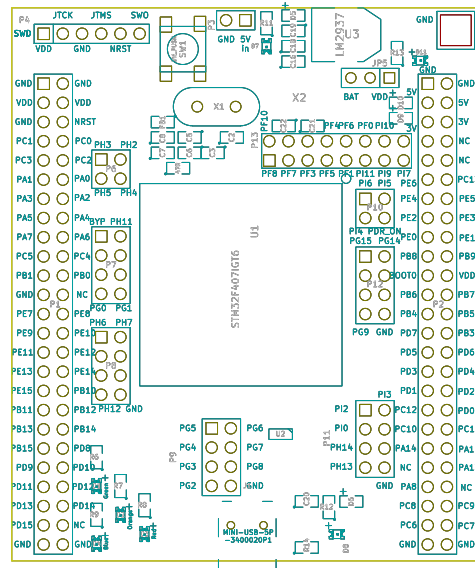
P4 JTCK JTMS SWO
SWD
VDD GND NRST
GND 5V
in
LM2937
U3
GND
BAT VDD
JP5
X1
X2
GND
VDD
GND
PC1
PC3
PA1
PA3
PA5
PA7
PC5
PB1
GND
PE7
PE9
PE11
PE13
PE15
PB11
PB13
PB15
PD9
PD11
PD13
PD15
GND
GND
VDD
NRST
PC0
PC2
PA0
PA2
PA4
PA6
PC4
PB0
NC
PE8
PE10
PE12
PE14
PB10
PB12
PB14
PD8
PD10
PD12
PD14
NC
GND
P1
PH3 PH2
PH5 PH4
BYP PH11
PG0 PG1
PH6 PH7
PH12 GND
STM32F407IGT6
U1
PF4 PF6 PF0 PF10
PF8 PF7 PF3 PF5 PF1 PI11 PI9 PI7
PI6 PI5
PI4 PDR_ON
PG15 PG14
PG9 GND
PG5 PG6
PG4 PG7
PG3 PG8
PG2 GND
PI2
PI0
PH14
PH13
GND
PI3
P11
U2
MINI-USB-5P
-3400020P1
GND
5V
3V
NC
NC
PE6
PE4
PE2
PE0
PB8
BOOT0
PB6
PB4
PD7
PD5
PD3
PD1
PC12
PC10
PA14
NC
PA8
PC8
PC6
GND
GND
5V
3V
NC
NC
PC13
PE5
PE3
PE1
PB9
VDD
PB7
PB5
PB3
PD6
PD4
PD2
PD0
PC11
PA15
PA13
NC
PC9
PC7
GND
P2